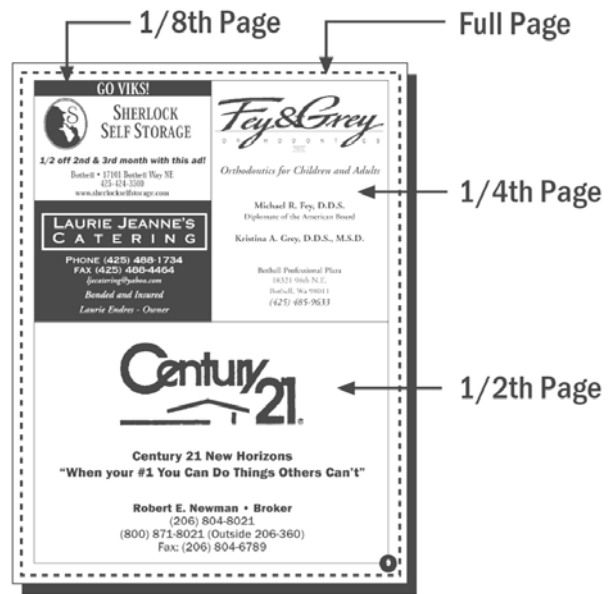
1/8th Page

Full Page

GO VIKS!

SHERLOCK SELF STORAGE

1/2 off 2nd & 3rd month with this ad!

Bothell • 17101 Bothell Way NE
425-424-3500
www.sherlockselfstorage.com

Fey&Grey
ORTHODONTICS

Orthodontics for Children and Adults

1/4th Page

Michael R. Fey, D.D.S.
Diplomate of the American Board

Kristina A. Grey, D.D.S., M.S.D.

Bothell Professional Plaza
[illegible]
Bothell, Wa 98011
(425) 485-9633

LAURIE JEANNE'S CATERING

PHONE (425) 488-1734
FAX (425) 488-4464
ljcatering@yahoo.com
Bonded and Insured
Laurie Endres - Owner

Century 21

1/2th Page

Century 21 New Horizons
"When your #1 You Can Do Things Others Can't"

Robert E. Newman • Broker
(206) 804-8021
(800) 871-8021 (Outside 206-360)
Fax: (206) 804-6789